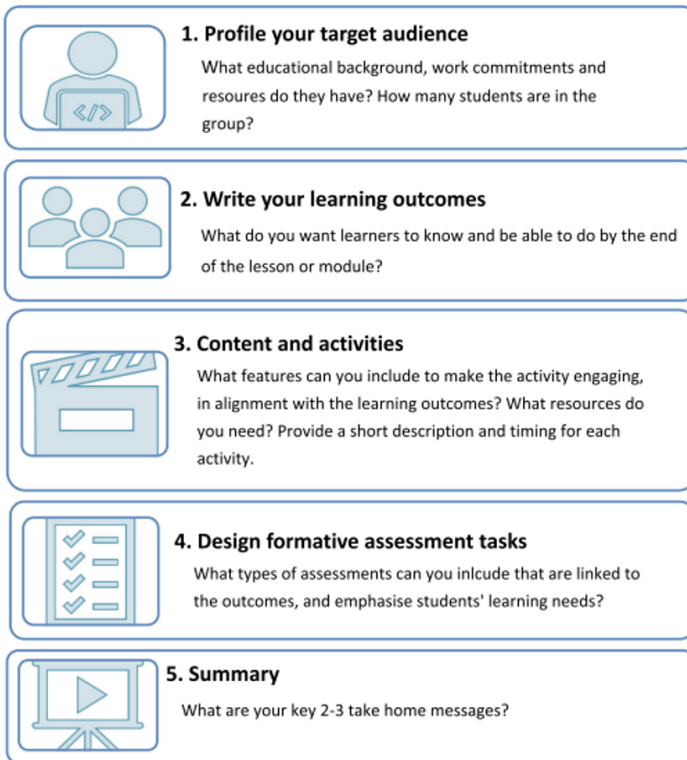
&lt;/&gt;

1. Profile your target audience

What educational background, work commitments and resoures do they have? How many students are in the group?

2. Write your learning outcomes

What do you want learners to know and be able to do by the end of the lesson or module?

3. Content and activities

What features can you include to make the activity engaging, in alignment with the learning outcomes? What resources do you need? Provide a short description and timing for each activity.

4. Design formative assessment tasks

What types of assessments can you inlcude that are linked to the outcomes, and emphasise students' learning needs?

5. Summary

What are your key 2-3 take home messages?